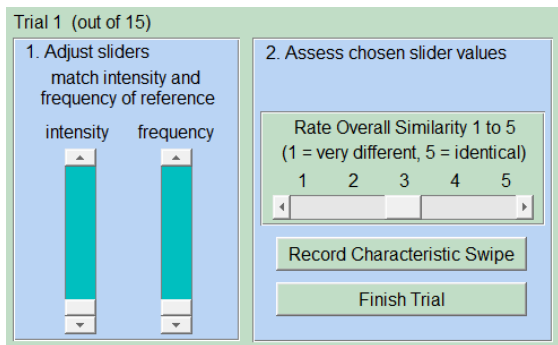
Trial 1 (out of 15)

1. Adjust sliders
match intensity and frequency of reference

intensity frequency

2. Assess chosen slider values

Rate Overall Similarity 1 to 5
(1 = very different, 5 = identical)

1 2 3 4 5

Record Characteristic Swipe

Finish Trial